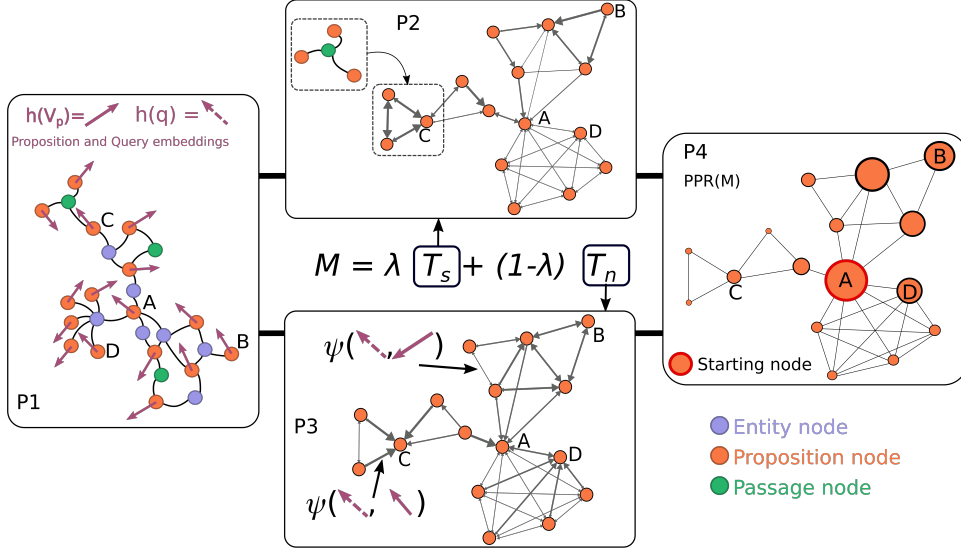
P2

C

B

A

D

$h(V_p)=$ $h(q)=$

Proposition and Query embeddings

C

A

B

D

P1

$M = \lambda\ T_s + (1-\lambda)\ T_n$

$\psi($ , $)$

B

P3

C

A

D

$\psi($ , $)$

P4

PPR(M)

B

C

A

D

Starting node

Entity node

Proposition node

Passage node